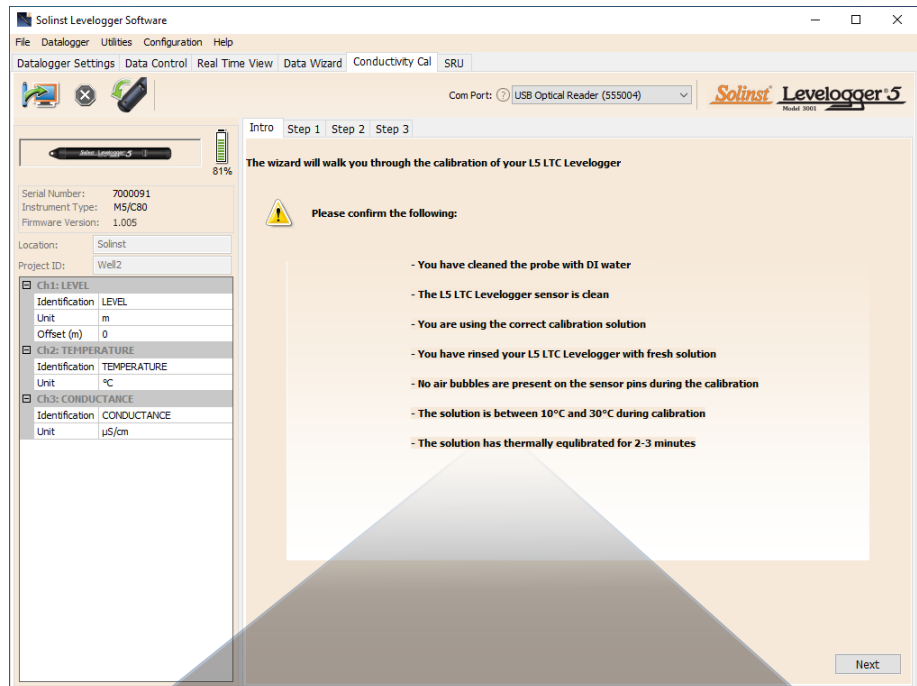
Solinst Levelogger Software

File Datalogger Utilities Configuration Help

Datalogger Settings Data Control Real Time View Data Wizard Conductivity Cal SRU

Com Port: USB Optical Reader (555004)

Solinst Levelogger 5 Model 3001

Solinst Levelogger 5

81%

Serial Number: 7000091
Instrument Type: M5/C80
Firmware Version: 1.005

Location: Solinst
Project ID: Well2

| Ch1: LEVEL | |
|---|---|
| Identification | LEVEL |
| Unit | m |
| Offset (m) | 0 |
| Ch2: TEMPERATURE | |
| Identification | TEMPERATURE |
| Unit | °C |
| Ch3: CONDUCTANCE | |
| Identification | CONDUCTANCE |
| Unit | µS/cm |

Intro Step 1 Step 2 Step 3

The wizard will walk you through the calibration of your L5 LTC Levelogger

Please confirm the following:

- You have cleaned the probe with DI water

- The L5 LTC Levelogger sensor is clean

- You are using the correct calibration solution

- You have rinsed your L5 LTC Levelogger with fresh solution

- No air bubbles are present on the sensor pins during the calibration

- The solution is between 10°C and 30°C during calibration

- The solution has thermally equlibrated for 2-3 minutes

Next